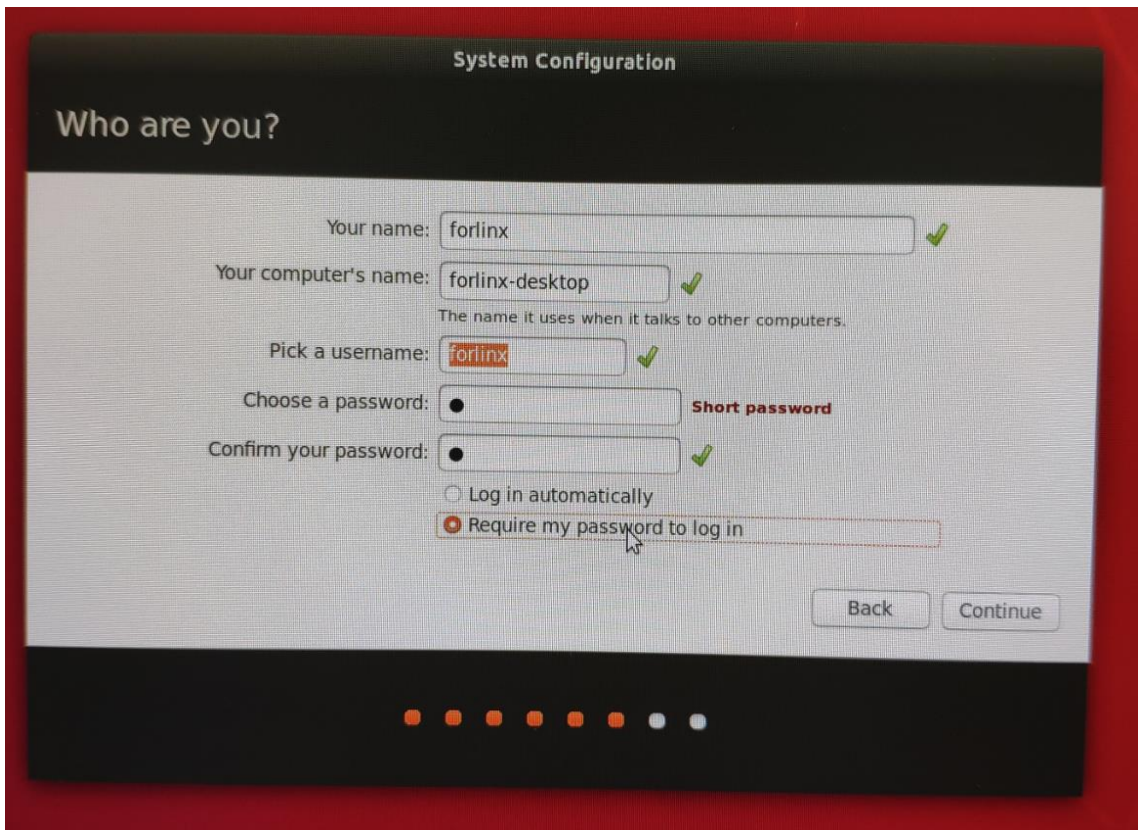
System Configuration

Who are you?

Your name: forlinx

Your computer's name: forlinx-desktop

The name it uses when it talks to other computers.

Pick a username: forlinx

Choose a password: ●

Short password

Confirm your password: ●

Log in automatically

Require my password to log in

Back

Continue